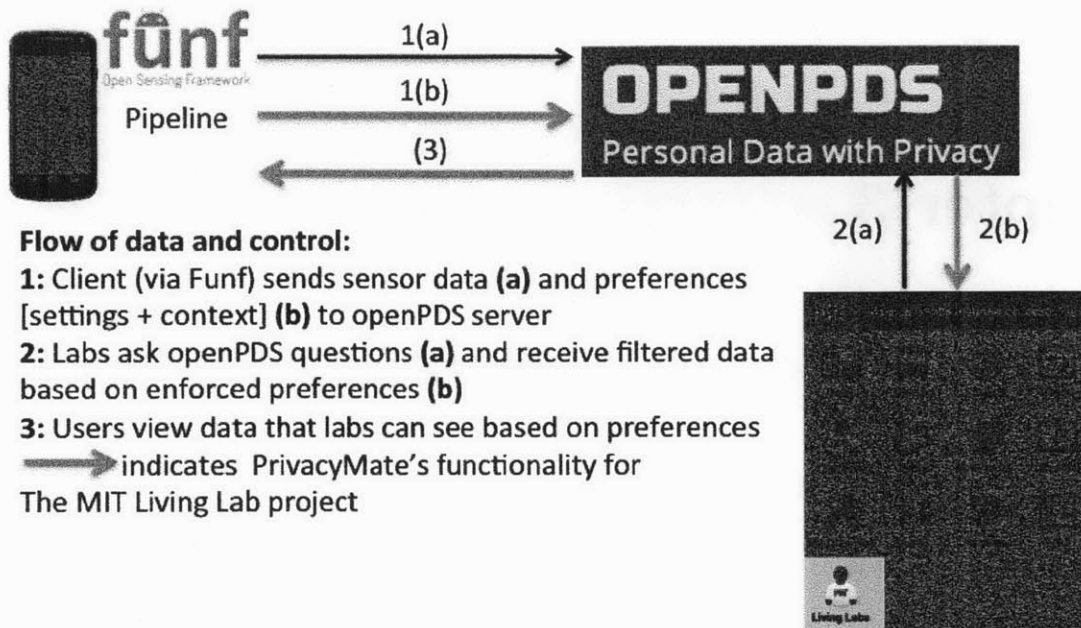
fūnf
Open Sensing Framework
Pipeline

1(a)
1(b)
(3)

OPENPDS
Personal Data with Privacy

2(a)
2(b)

**Flow of data and control:**
**1:** Client (via Funf) sends sensor data **(a)** and preferences [settings + context] **(b)** to openPDS server
**2:** Labs ask openPDS questions **(a)** and receive filtered data based on enforced preferences **(b)**
**3:** Users view data that labs can see based on preferences
indicates PrivacyMate's functionality for The MIT Living Lab project

Living Labs